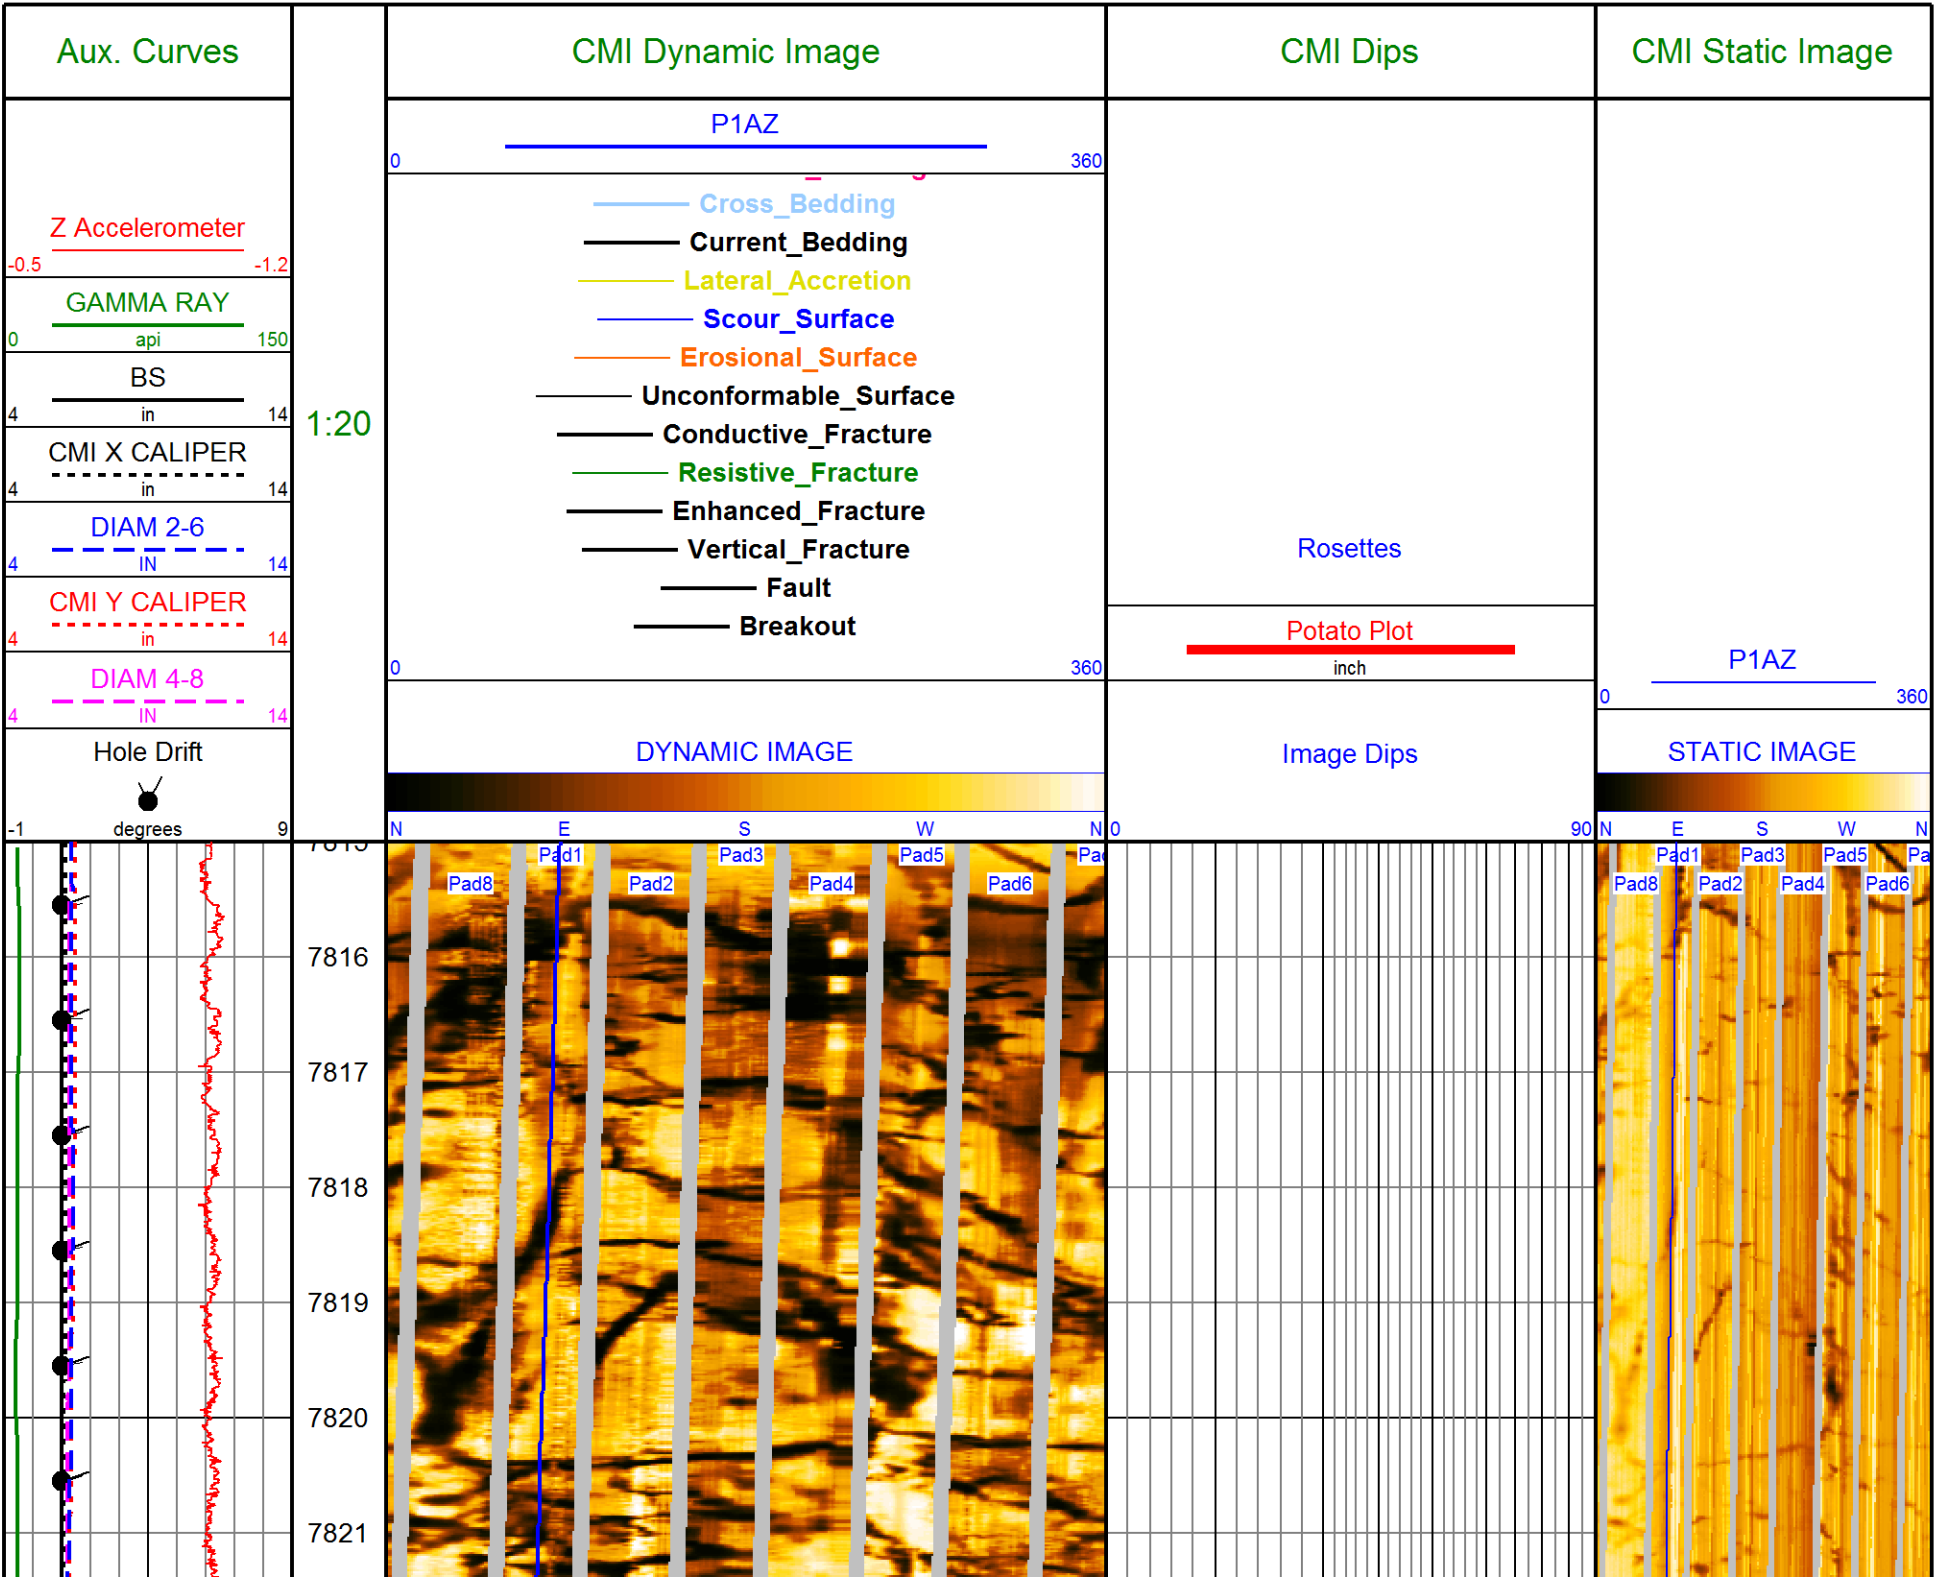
| Aux. Curves | | CMI Dynamic Image | CMI Dips | CMI Static Image |
|---|---|---|---|---|

Z Accelerometer
-0.5 -1.2

GAMMA RAY
0 api 150

BS
4 in 14

CMI X CALIPER
4 in 14

DIAM 2-6
4 IN 14

CMI Y CALIPER
4 in 14

DIAM 4-8
4 IN 14

Hole Drift
-1 degrees 9

1:20

P1AZ
0 360

Cross_Bedding
Current_Bedding
Lateral_Accretion
Scour_Surface
Erosional_Surface
Unconformable_Surface
Conductive_Fracture
Resistive_Fracture
Enhanced_Fracture
Vertical_Fracture
Fault
Breakout
0 360

DYNAMIC IMAGE
N E S W N

Rosettes

Potato Plot
inch

Image Dips
0 90

P1AZ
0 360

STATIC IMAGE
N E S W N

7816
7817
7818
7819
7820
7821

Pad1 Pad3 Pad5 Pa
Pad8 Pad2 Pad4 Pad6

Pad1 Pad3 Pad5 Pa
Pad8 Pad2 Pad4 Pad6